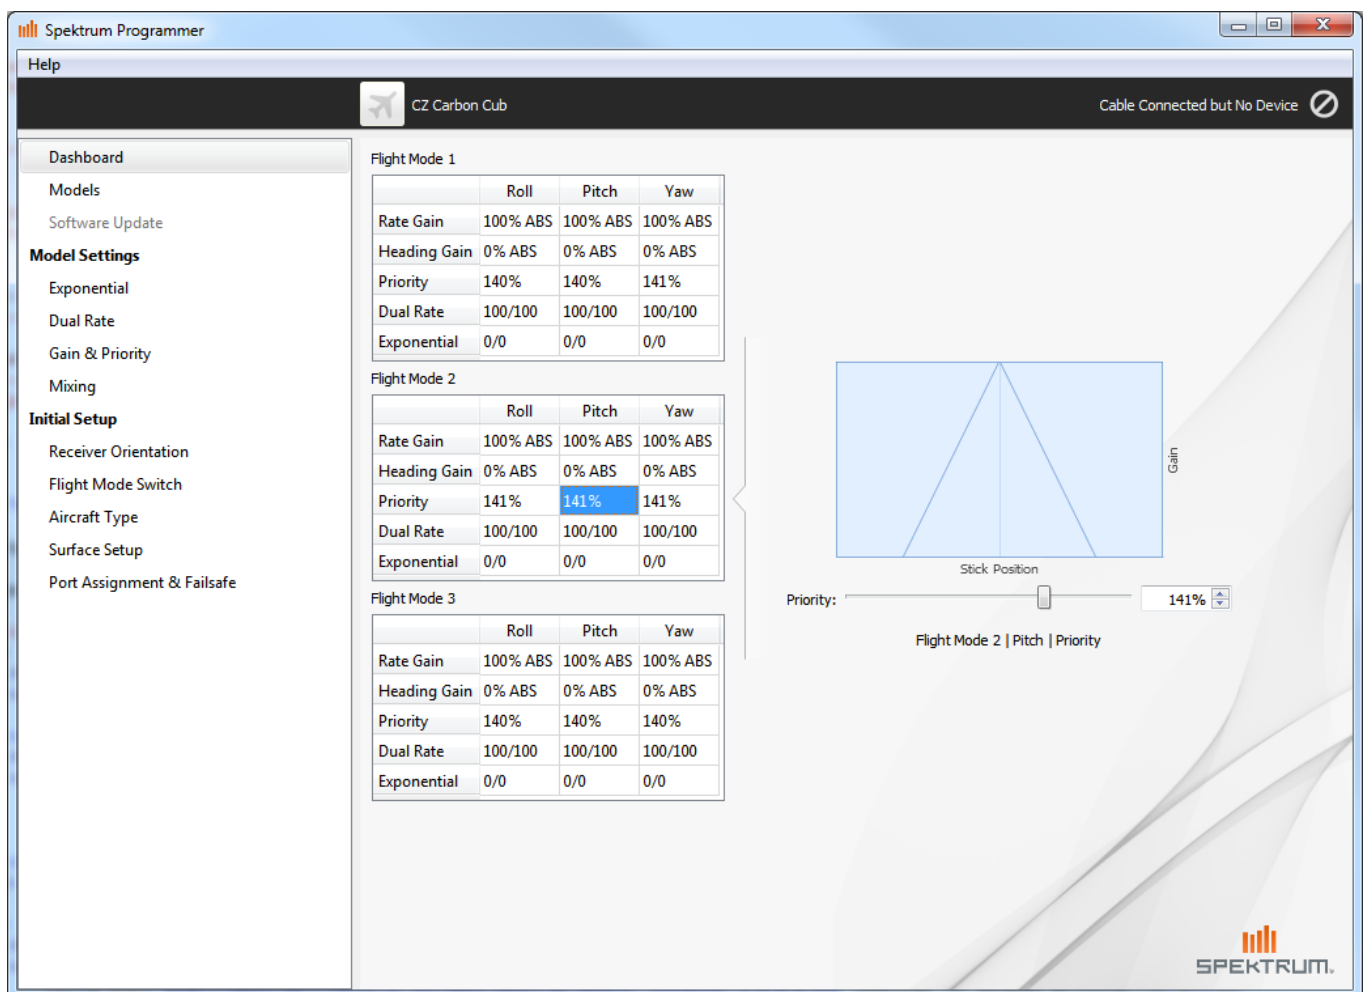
Spektrum Programmer

Help

CZ Carbon Cub

Cable Connected but No Device

Dashboard
Models
Software Update
Model Settings
Exponential
Dual Rate
Gain & Priority
Mixing
Initial Setup
Receiver Orientation
Flight Mode Switch
Aircraft Type
Surface Setup
Port Assignment & Failsafe

Flight Mode 1

| | Roll | Pitch | Yaw |
|---|---|---|---|
| Rate Gain | 100% ABS | 100% ABS | 100% ABS |
| Heading Gain | 0% ABS | 0% ABS | 0% ABS |
| Priority | 140% | 140% | 141% |
| Dual Rate | 100/100 | 100/100 | 100/100 |
| Exponential | 0/0 | 0/0 | 0/0 |

Flight Mode 2

| | Roll | Pitch | Yaw |
|---|---|---|---|
| Rate Gain | 100% ABS | 100% ABS | 100% ABS |
| Heading Gain | 0% ABS | 0% ABS | 0% ABS |
| Priority | 141% | 141% | 141% |
| Dual Rate | 100/100 | 100/100 | 100/100 |
| Exponential | 0/0 | 0/0 | 0/0 |

Flight Mode 3

| | Roll | Pitch | Yaw |
|---|---|---|---|
| Rate Gain | 100% ABS | 100% ABS | 100% ABS |
| Heading Gain | 0% ABS | 0% ABS | 0% ABS |
| Priority | 140% | 140% | 140% |
| Dual Rate | 100/100 | 100/100 | 100/100 |
| Exponential | 0/0 | 0/0 | 0/0 |

Gain

Stick Position

Priority:

141%

Flight Mode 2 | Pitch | Priority

SPEKTRUM.